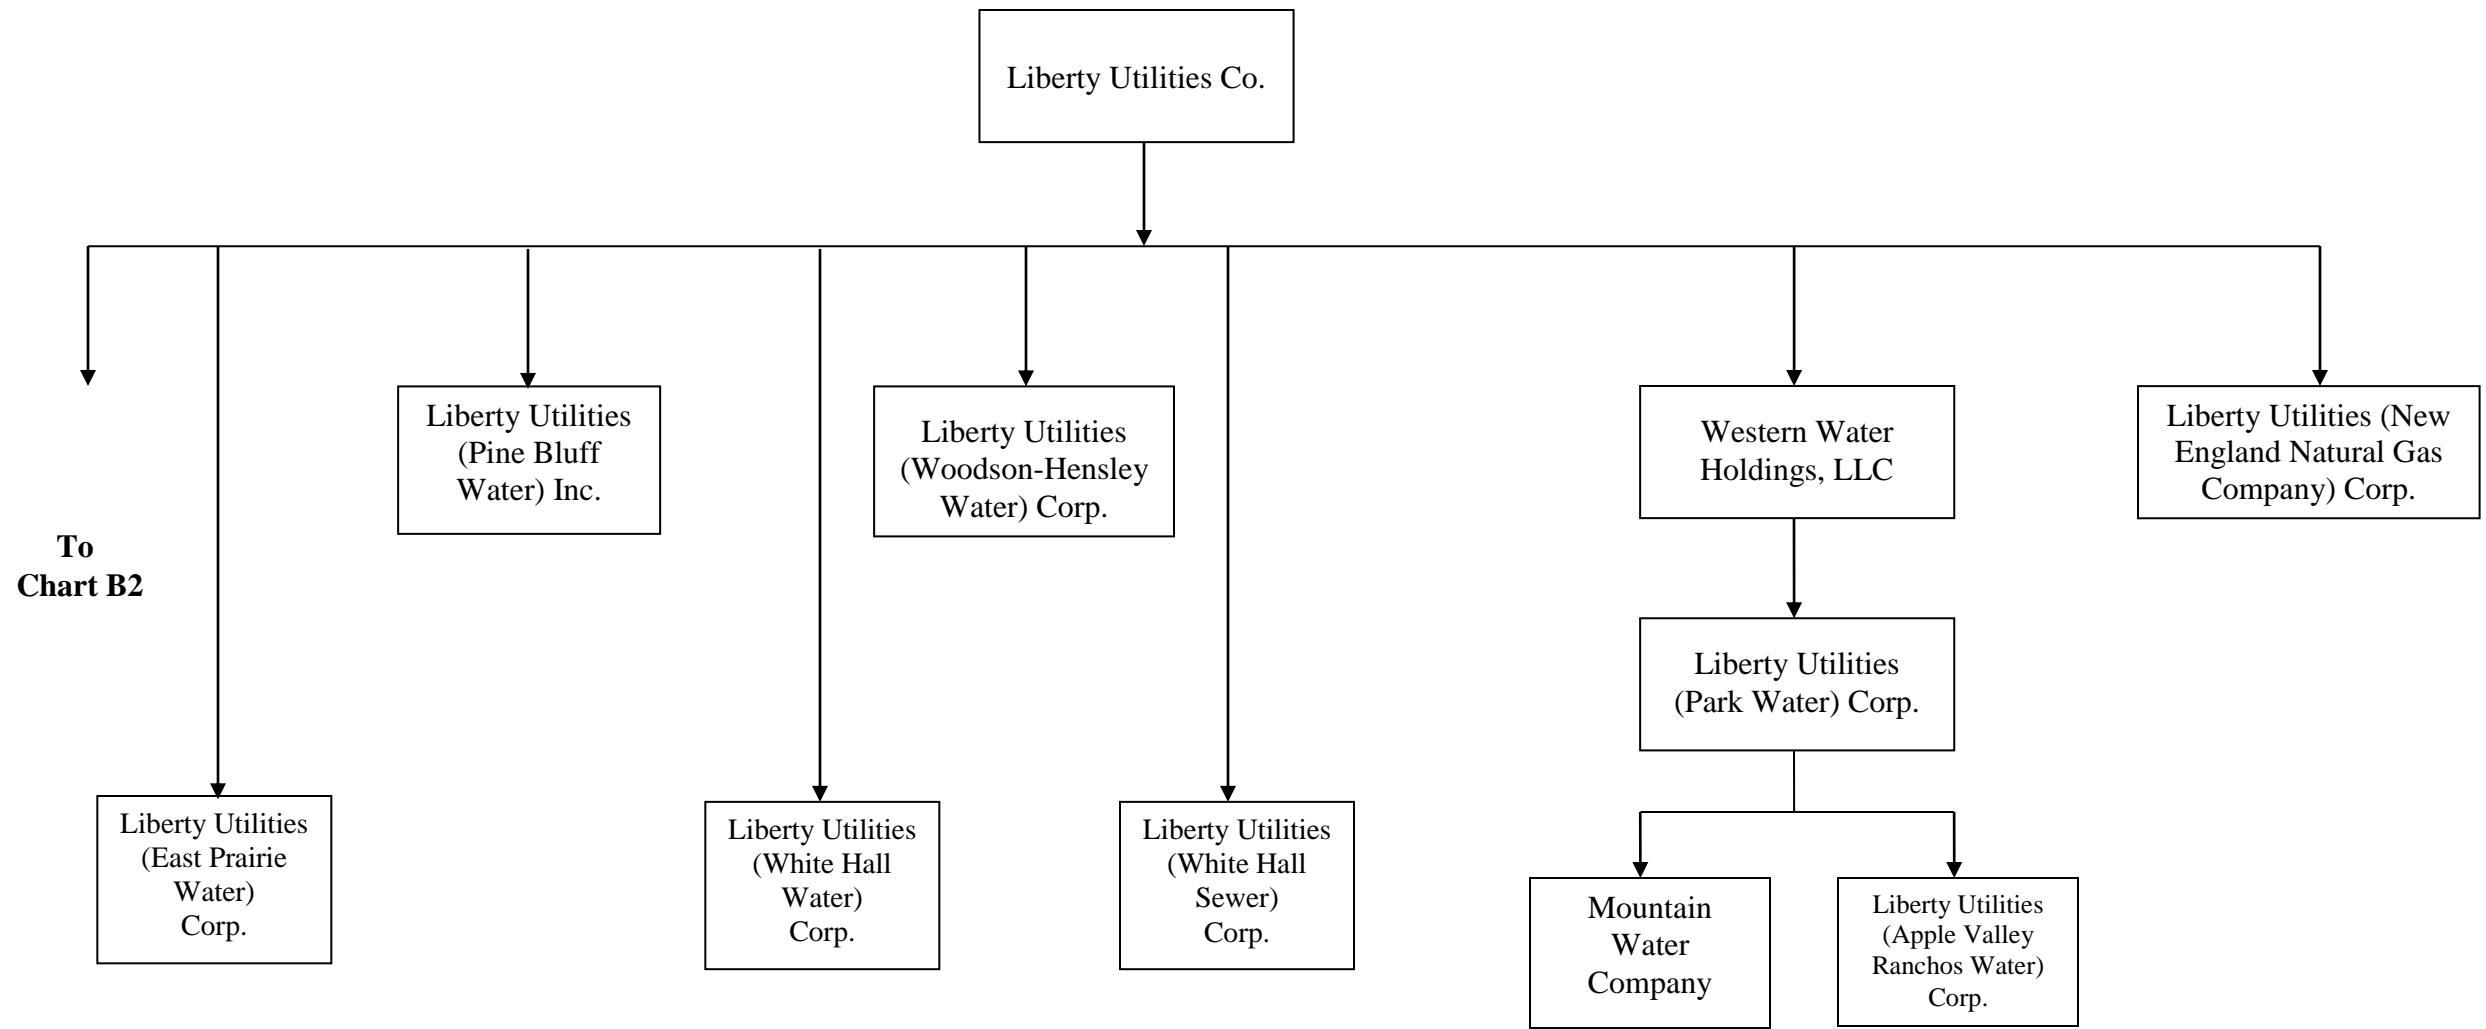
Liberty Utilities Co.

To Chart B2

Liberty Utilities (Pine Bluff Water) Inc.

Liberty Utilities (Woodson-Hensley Water) Corp.

Western Water Holdings, LLC

Liberty Utilities (New England Natural Gas Company) Corp.

Liberty Utilities (Park Water) Corp.

Liberty Utilities (East Prairie Water) Corp.

Liberty Utilities (White Hall Water) Corp.

Liberty Utilities (White Hall Sewer) Corp.

Mountain Water Company

Liberty Utilities (Apple Valley Ranchos Water) Corp.